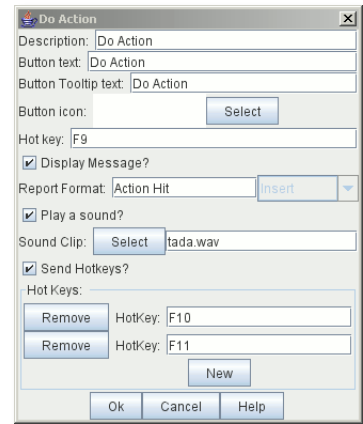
Do Action

Description: Do Action

Button text: Do Action

Button Tooltip text: Do Action

Button icon: Select

Hot key: F9

Display Message?

Report Format: Action Hit Insert

Play a sound?

Sound Clip: Select tada.wav

Send Hotkeys?

Hot Keys:

Remove HotKey: F10

Remove HotKey: F11

New

Ok Cancel Help